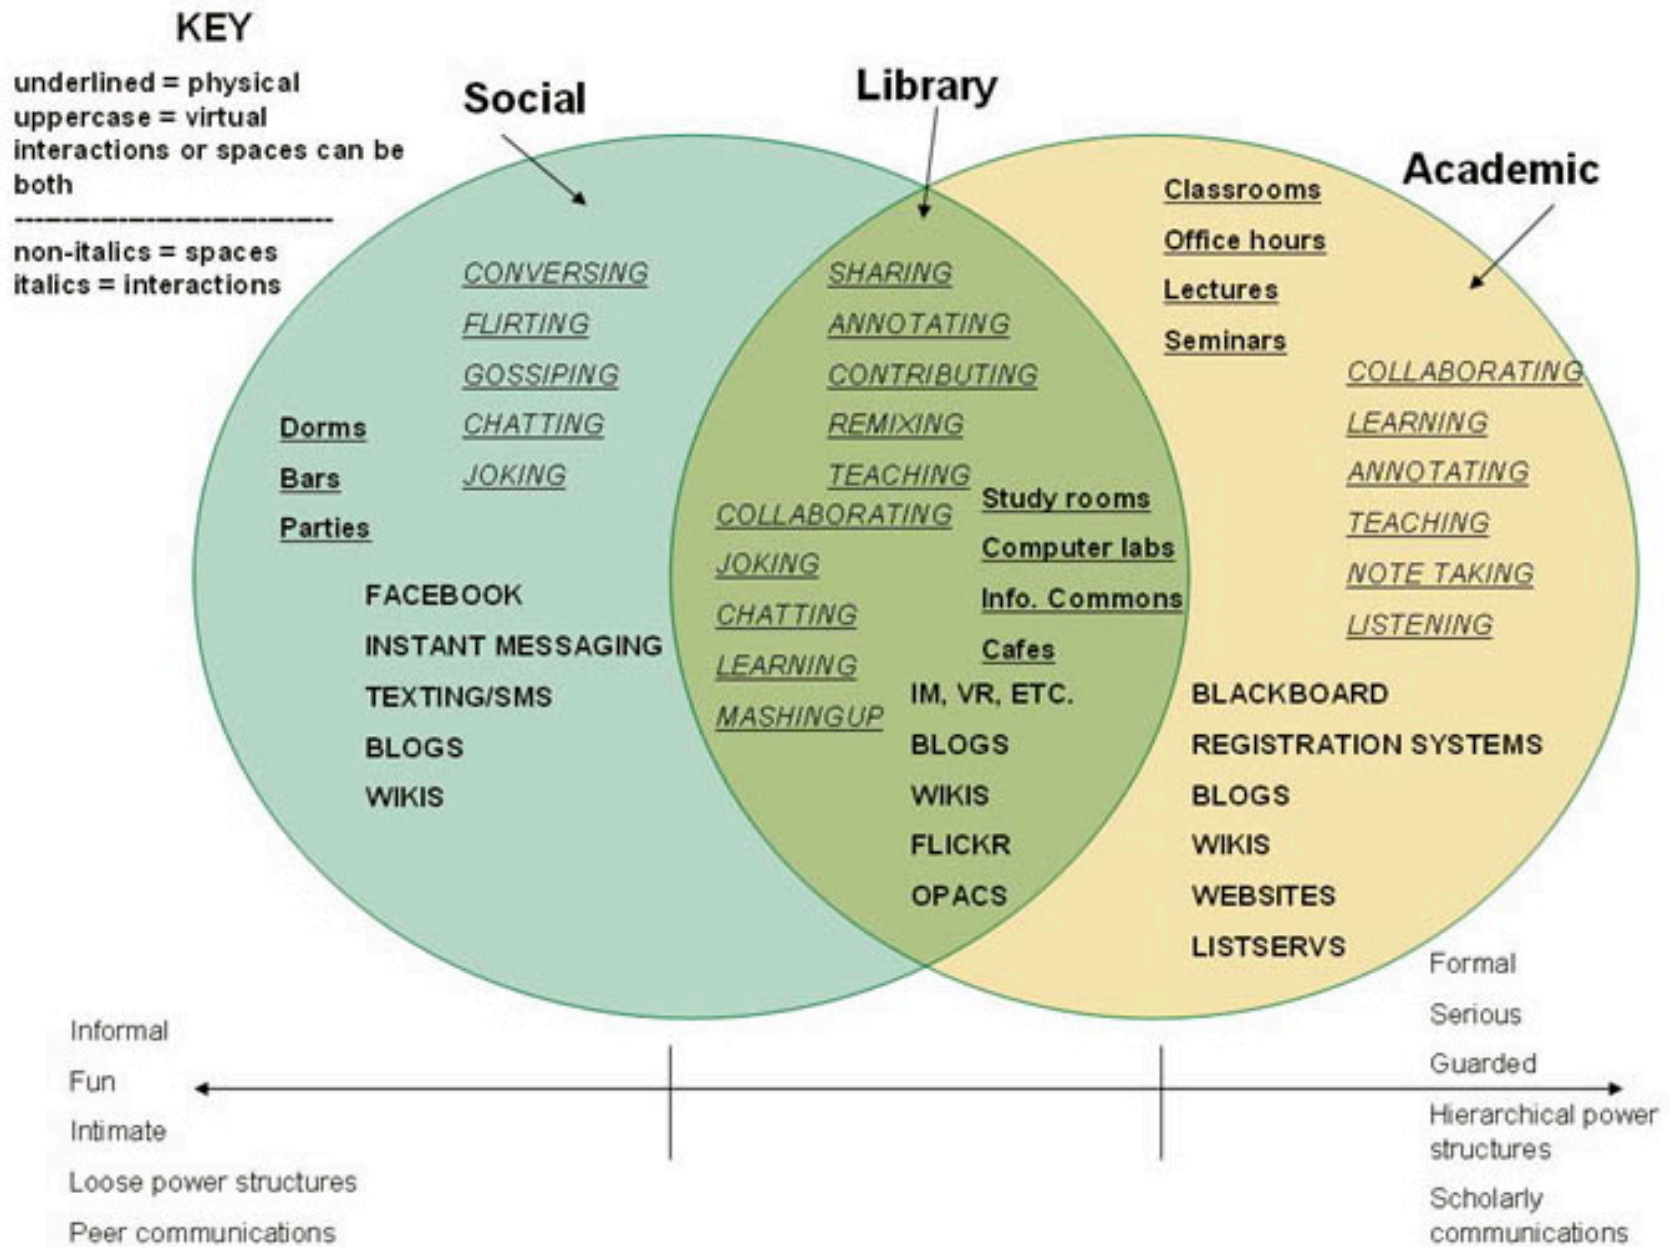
KEY
underlined = physical
uppercase = virtual
interactions or spaces can be both
---------------------------
non-italics = spaces
italics = interactions

Social

Library

Academic

CONVERSING
FLIRTING
GOSSIPING
CHATTING
JOKING

Dorms
Bars
Parties

FACEBOOK
INSTANT MESSAGING
TEXTING/SMS
BLOGS
WIKIS

SHARING
ANNOTATING
CONTRIBUTING
REMIXING
TEACHING
COLLABORATING
JOKING
CHATTING
LEARNING
MASHINGUP

Study rooms
Computer labs
Info. Commons
Cafes

IM, VR, ETC.
BLOGS
WIKIS
FLICKR
OPACS

Classrooms
Office hours
Lectures
Seminars

COLLABORATING
LEARNING
ANNOTATING
TEACHING
NOTE TAKING
LISTENING

BLACKBOARD
REGISTRATION SYSTEMS
BLOGS
WIKIS
WEBSITES
LISTSERVS

Informal
Fun
Intimate
Loose power structures
Peer communications

Formal
Serious
Guarded
Hierarchical power structures
Scholarly communications